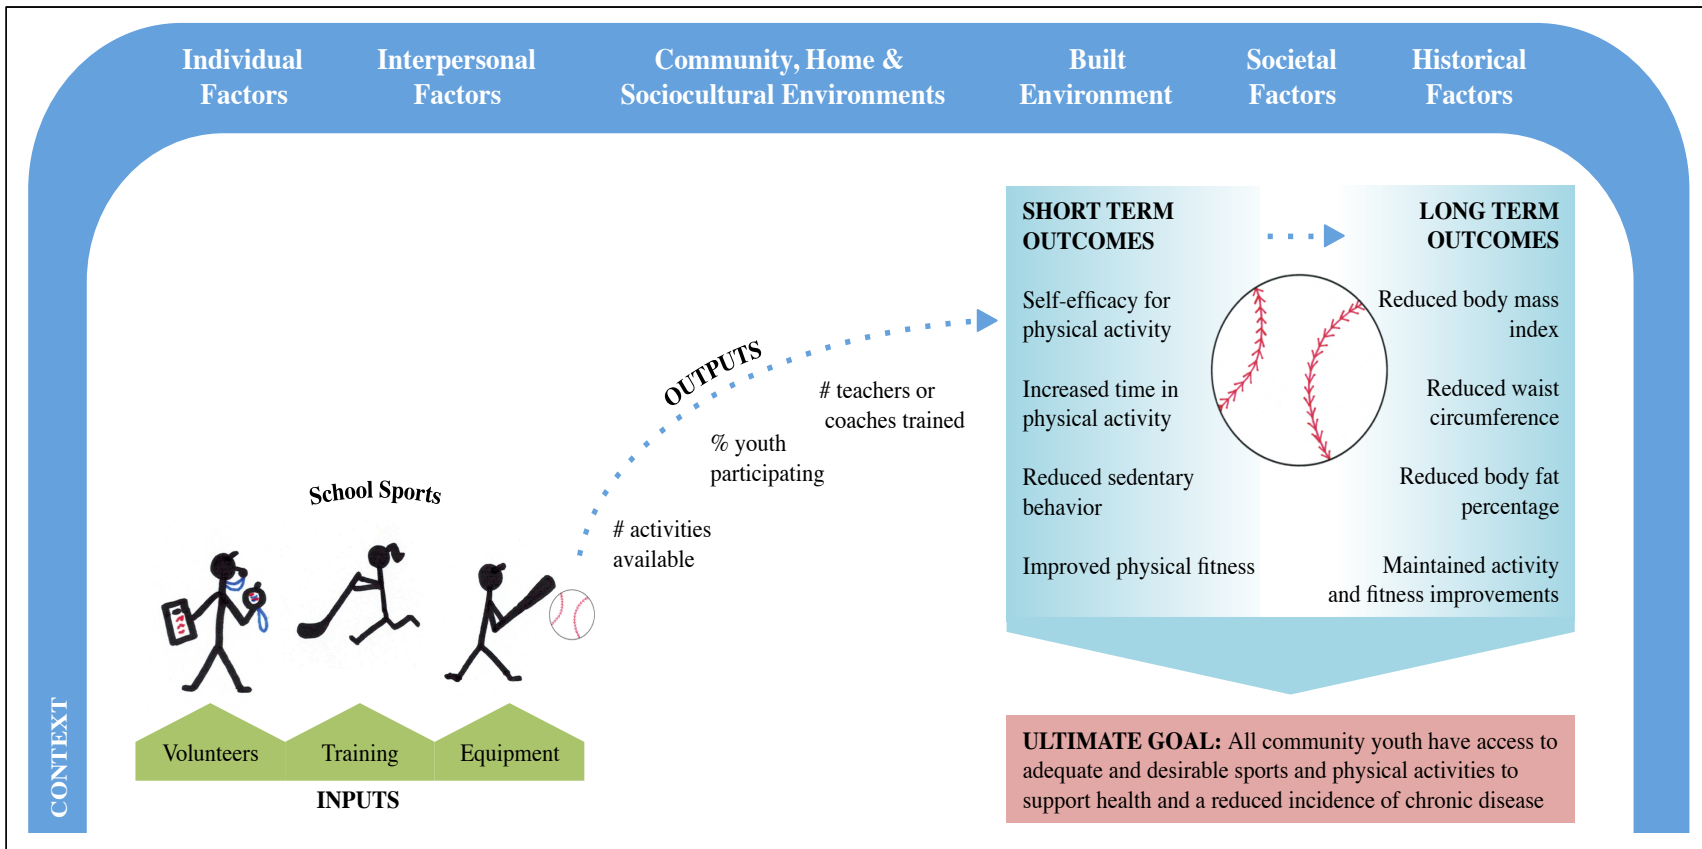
Individual Factors

Interpersonal Factors

Community, Home & Sociocultural Environments

Built Environment

Societal Factors

Historical Factors

SHORT TERM OUTCOMES

LONG TERM OUTCOMES

Self-efficacy for physical activity

Reduced body mass index

Increased time in physical activity

Reduced waist circumference

Reduced sedentary behavior

Reduced body fat percentage

Improved physical fitness

Maintained activity and fitness improvements

OUTPUTS

# teachers or coaches trained

% youth participating

# activities available

School Sports

Volunteers

Training

Equipment

INPUTS

CONTEXT

ULTIMATE GOAL: All community youth have access to adequate and desirable sports and physical activities to support health and a reduced incidence of chronic disease